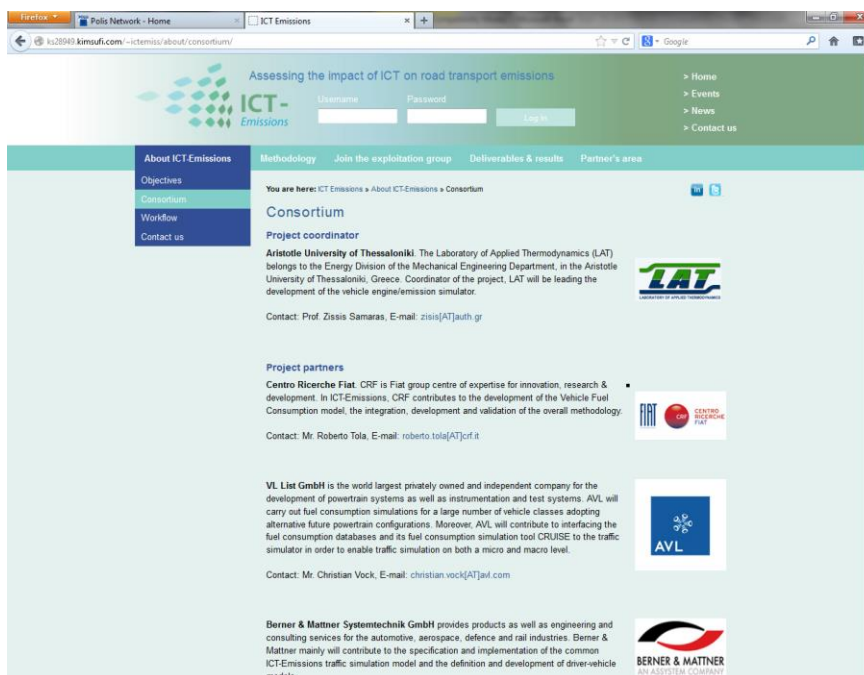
Firefox

Polis Network - Home

ICT Emissions

ks28949.kimsufi.com/~ictemiss/about/consortium/

Google

Assessing the impact of ICT on road transport emissions

ICT-
Emissions

Username

Password

Log in

> Home
> Events
> News
> Contact us

About ICT-Emissions

Methodology

Join the exploitation group

Deliverables & results

Partner's area

Objectives

Consortium

Workflow

Contact us

You are here: ICT Emissions » About ICT-Emissions » Consortium

Consortium

Project coordinator

Aristotle University of Thessaloniki. The Laboratory of Applied Thermodynamics (LAT) belongs to the Energy Division of the Mechanical Engineering Department, in the Aristotle University of Thessaloniki, Greece. Coordinator of the project, LAT will be leading the development of the vehicle engine/emission simulator.

LAT
LABORATORY OF APPLIED THERMODYNAMICS

Contact: Prof. Zissis Samaras, E-mail: zisis[AT]auth.gr

Project partners

Centro Ricerche Fiat. CRF is Fiat group centre of expertise for innovation, research & development. In ICT-Emissions, CRF contributes to the development of the Vehicle Fuel Consumption model, the integration, development and validation of the overall methodology.

FIAT
CRF
CENTRO RICERCHE FIAT

Contact: Mr. Roberto Tola, E-mail: roberto.tola[AT]crf.it

VL List GmbH is the world largest privately owned and independent company for the development of powertrain systems as well as instrumentation and test systems. AVL will carry out fuel consumption simulations for a large number of vehicle classes adopting alternative future powertrain configurations. Moreover, AVL will contribute to interfacing the fuel consumption databases and its fuel consumption simulation tool CRUISE to the traffic simulator in order to enable traffic simulation on both a micro and macro level.

AVL

Contact: Mr. Christian Vock, E-mail: christian.vock[AT]avl.com

Berner & Mattner Systemtechnik GmbH provides products as well as engineering and consulting services for the automotive, aerospace, defence and rail industries. Bemer & Mattner mainly will contribute to the specification and implementation of the common ICT-Emissions traffic simulation model and the definition and development of driver-vehicle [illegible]

BERNER & MATTNER
AN ASSYSTEM COMPANY